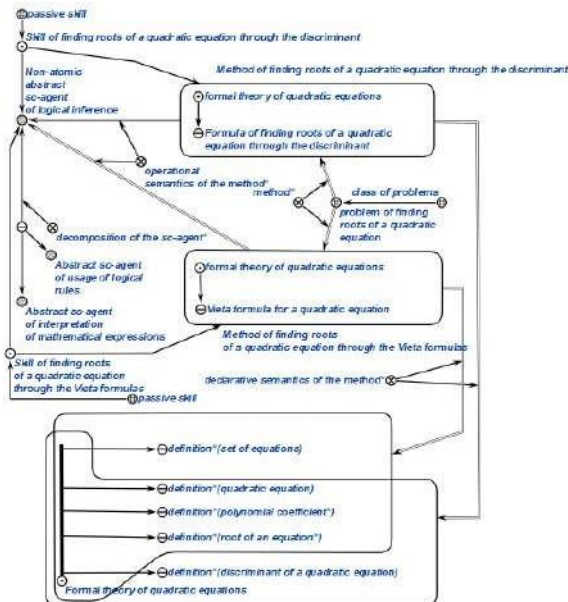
passive skill

Skill of finding roots of a quadratic equation through the discriminant

Non-atomic abstract sc-agent of logical inference

Method of finding roots of a quadratic equation through the discriminant

formal theory of quadratic equations

Formula of finding roots of a quadratic equation through the discriminant

operational semantics of the method*

method*

class of problems

problem of finding roots of a quadratic equation

decomposition of the sc-agent*

Abstract sc-agent of usage of logical rules

formal theory of quadratic equations

Vieta formula for a quadratic equation

Abstract sc-agent of interpretation of mathematical expressions

Method of finding roots of a quadratic equation through the Vieta formulas

Skill of finding roots of a quadratic equation through the Vieta formulas

declarative semantics of the method*

passive skill

definition*(set of equations)

definition*(quadratic equation)

definition*(polynomial coefficient*)

definition*(root of an equation*)

definition*(discriminant of a quadratic equation)

Formal theory of quadratic equations